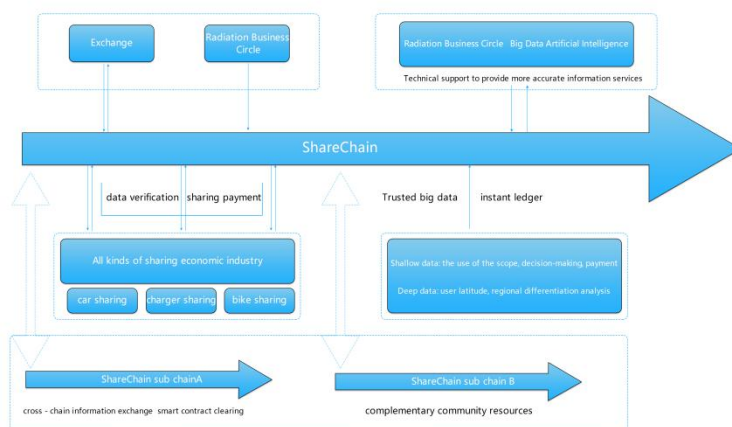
Exchange

Radiation Business Circle

Radiation Business Circle Big Data Artificial Intelligence

Technical support to provide more accurate information services

ShareChain

data verification sharing payment

Trusted big data instant ledger

All kinds of sharing economic industry

car sharing

charger sharing

bike sharing

Shallow data: the use of the scope, decision-making, payment

Deep data: user latitude, regional differentiation analysis

ShareChain sub chainA

ShareChain sub chain B

cross - chain information exchange smart contract clearing

complementary community resources